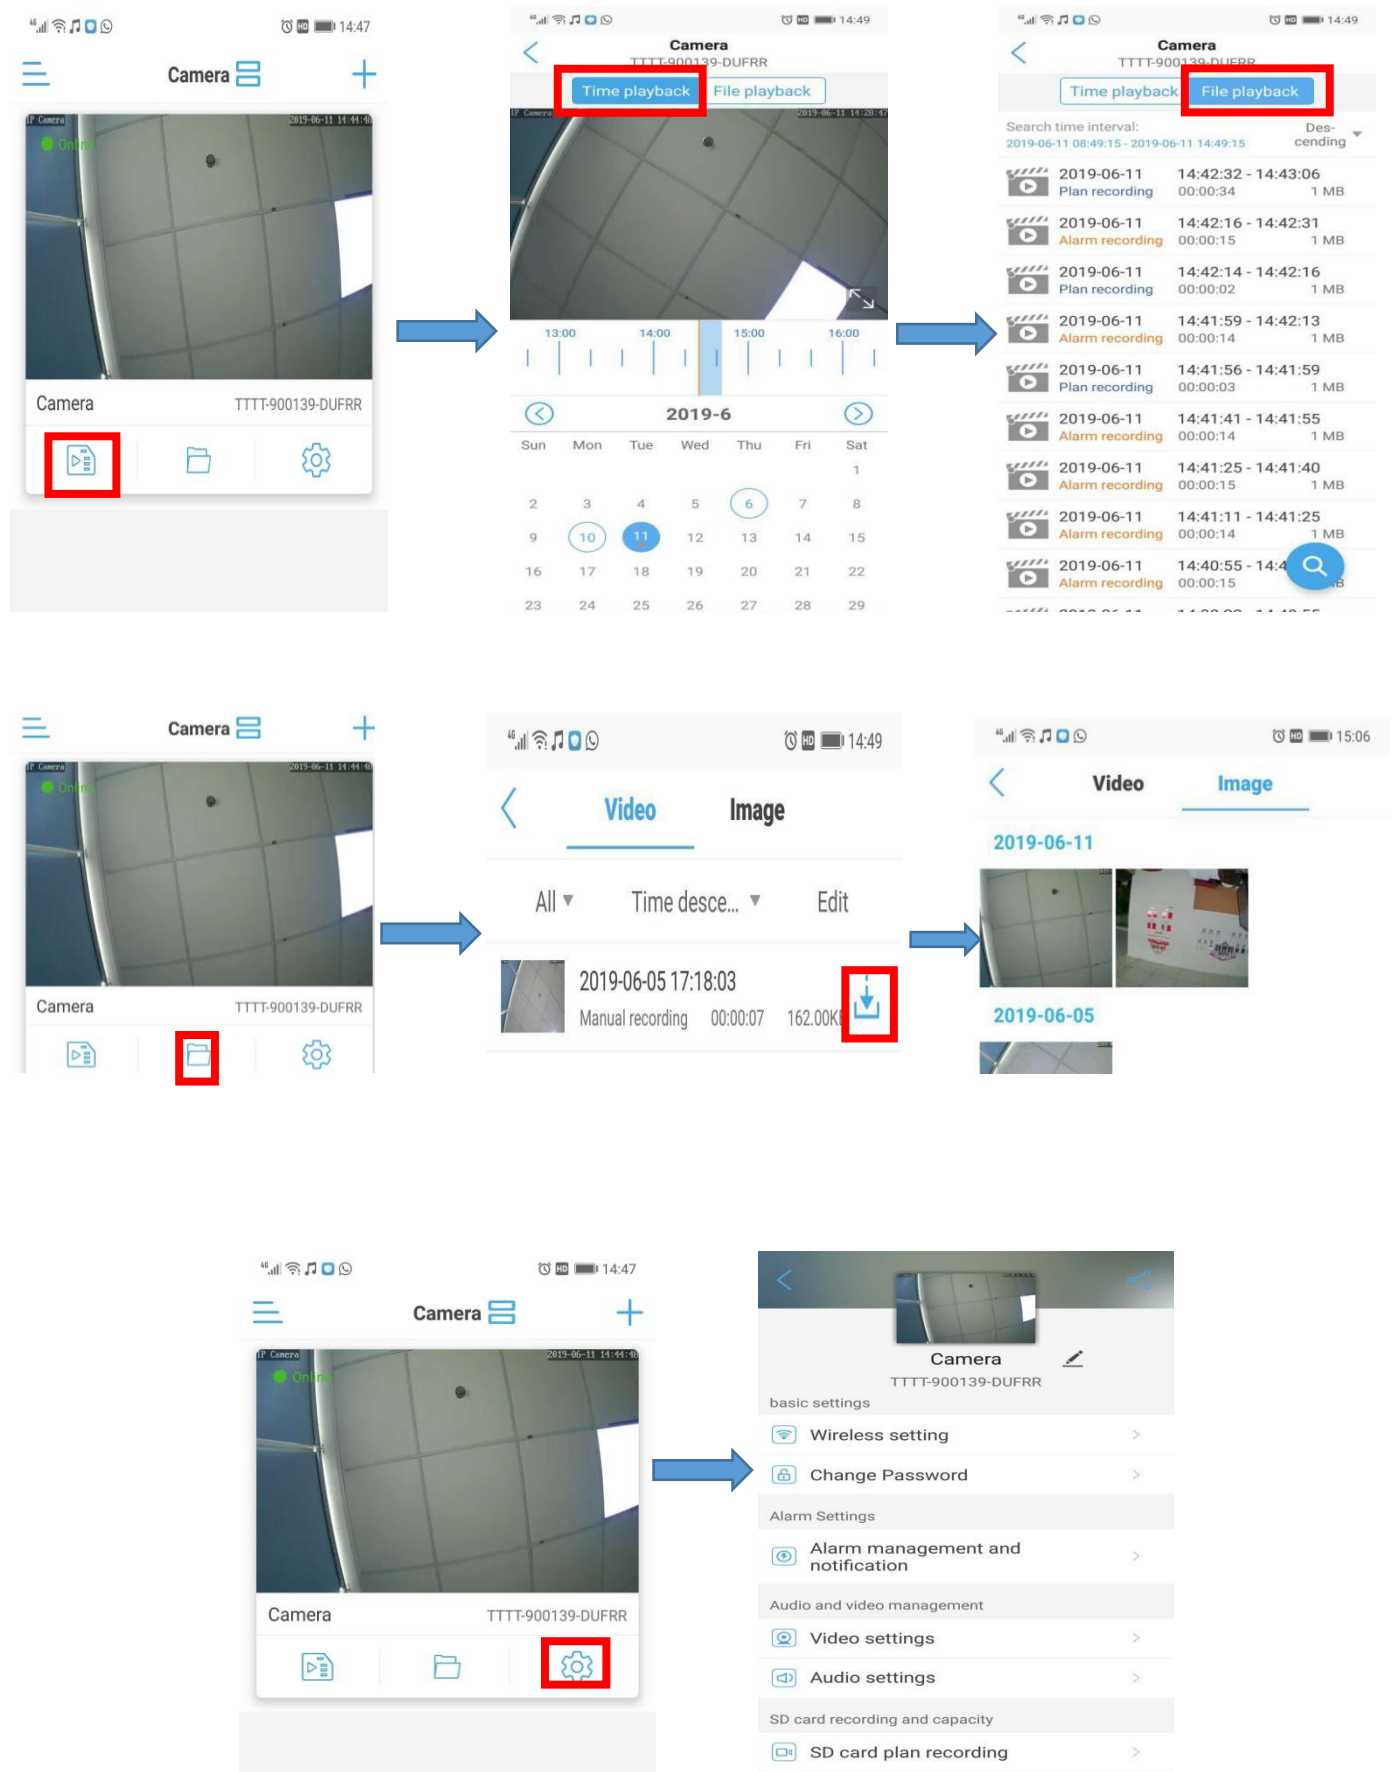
14:47
Camera
IP Camera 2019-06-11 14:44:48
Online
Camera TTTT-900139-DUFRR

14:49
Camera
TTTT-900139-DUFRR
Time playback File playback
13:00 14:00 15:00 16:00
2019-6

| Sun | Mon | Tue | Wed | Thu | Fri | Sat |
|---|---|---|---|---|---|---|
| | | | | | | 1 |
| 2 | 3 | 4 | 5 | 6 | 7 | 8 |
| 9 | 10 | 11 | 12 | 13 | 14 | 15 |
| 16 | 17 | 18 | 19 | 20 | 21 | 22 |
| 23 | 24 | 25 | 26 | 27 | 28 | 29 |

14:49
Camera
TTTT-900139-DUFRR
Time playback File playback
Search time interval: 2019-06-11 08:49:15 - 2019-06-11 14:49:15
Descending
2019-06-11 Plan recording 14:42:32 - 14:43:06 00:00:34 1 MB
2019-06-11 Alarm recording 14:42:16 - 14:42:31 00:00:15 1 MB
2019-06-11 Plan recording 14:42:14 - 14:42:16 00:00:02 1 MB
2019-06-11 Alarm recording 14:41:59 - 14:42:13 00:00:14 1 MB
2019-06-11 Plan recording 14:41:56 - 14:41:59 00:00:03 1 MB
2019-06-11 Alarm recording 14:41:41 - 14:41:55 00:00:14 1 MB
2019-06-11 Alarm recording 14:41:25 - 14:41:40 00:00:15 1 MB
2019-06-11 Alarm recording 14:41:11 - 14:41:25 00:00:14 1 MB
2019-06-11 Alarm recording 14:40:55 - 14:4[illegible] 00:00:15 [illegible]B

Camera
IP Camera 2019-06-11 14:44:48
Online
Camera TTTT-900139-DUFRR

14:49
Video Image
All Time desce... Edit
2019-06-05 17:18:03
Manual recording 00:00:07 162.00K

15:06
Video Image
2019-06-11
2019-06-05

14:47
Camera
IP Camera 2019-06-11 14:44:48
Online
Camera TTTT-900139-DUFRR

Camera
TTTT-900139-DUFRR
basic settings
Wireless setting
Change Password
Alarm Settings
Alarm management and notification
Audio and video management
Video settings
Audio settings
SD card recording and capacity
SD card plan recording